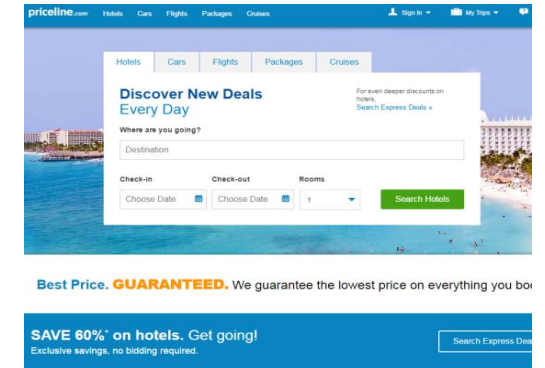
priceline.com Hotels Cars Flights Packages Cruises

Sign In My Trips

Hotels Cars Flights Packages Cruises

Discover New Deals
Every Day

For even deeper discounts on hotels, Search Express Deals »

Where are you going?

Destination

Check-in Check-out Rooms

Choose Date Choose Date 1

Search Hotels

Best Price. GUARANTEED. We guarantee the lowest price on everything you bo

SAVE 60%* on hotels. Get going!
Exclusive savings, no bidding required.

Search Express Dea